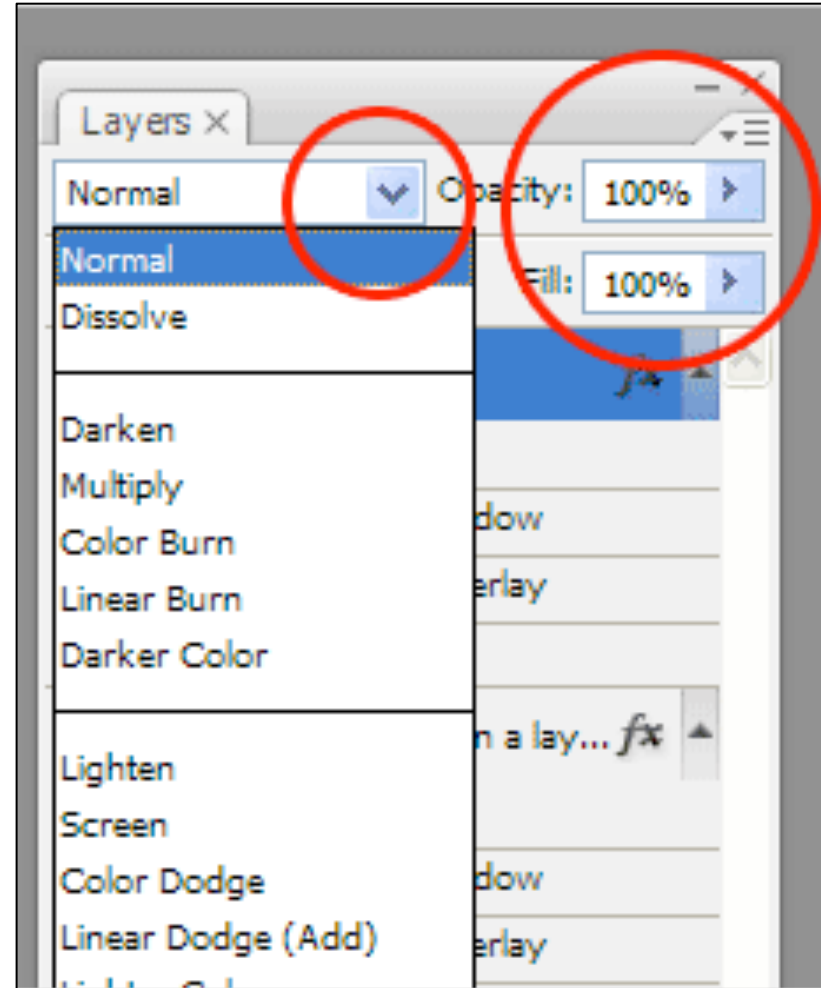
Layers ×

Normal

Opacity: 100%

Fill: 100%

Normal
Dissolve

Darken
Multiply
Color Burn
Linear Burn
Darker Color

Lighten
Screen
Color Dodge
Linear Dodge (Add)
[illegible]

fx

dow

erlay

n a lay... fx

dow

erlay